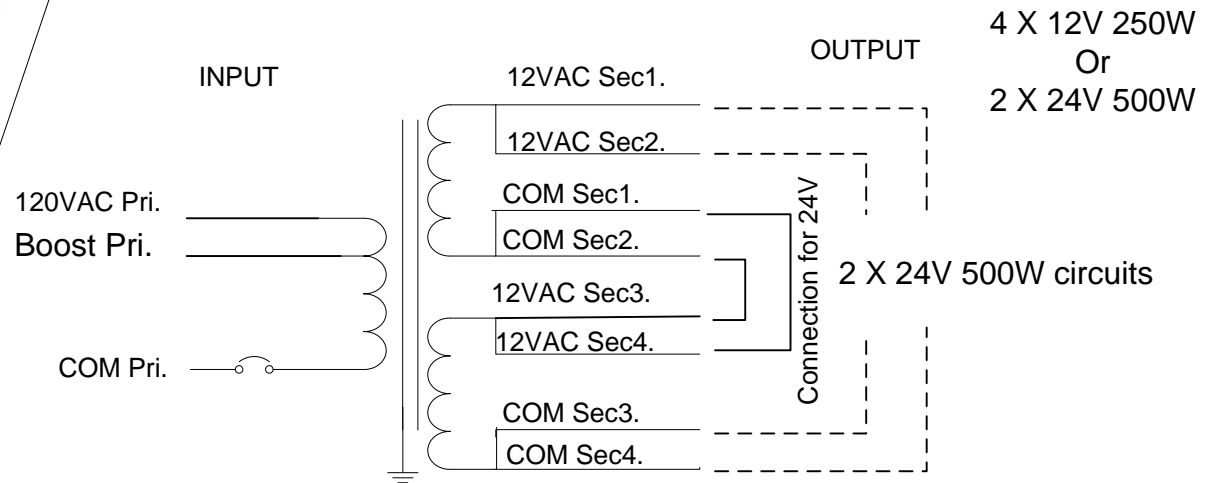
4 X 12V 250W
Or
2 X 24V 500W

INPUT

OUTPUT

12VAC Sec1.

12VAC Sec2.

120VAC Pri.

Boost Pri.

COM Sec1.

COM Sec2.

Connection for 24V

2 X 24V 500W circuits

12VAC Sec3.

12VAC Sec4.

COM Pri.

COM Sec3.

COM Sec4.